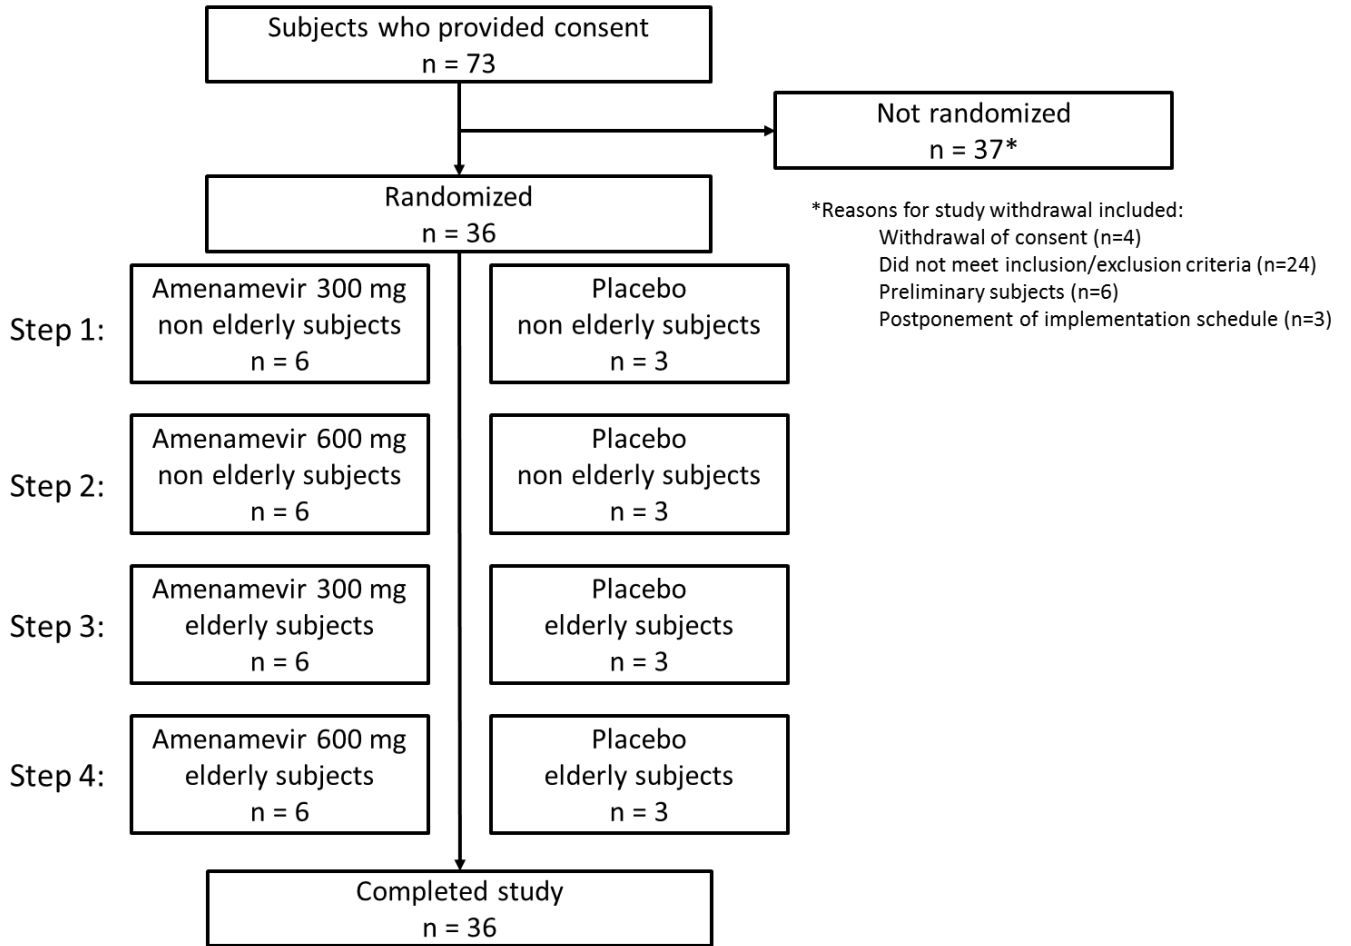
Subjects who provided consent
n = 73

Not randomized
n = 37*

*Reasons for study withdrawal included:
Withdrawal of consent (n=4)
Did not meet inclusion/exclusion criteria (n=24)
Preliminary subjects (n=6)
Postponement of implementation schedule (n=3)

Randomized
n = 36

Step 1:
Amenamevir 300 mg
non elderly subjects
n = 6

Placebo
non elderly subjects
n = 3

Step 2:
Amenamevir 600 mg
non elderly subjects
n = 6

Placebo
non elderly subjects
n = 3

Step 3:
Amenamevir 300 mg
elderly subjects
n = 6

Placebo
elderly subjects
n = 3

Step 4:
Amenamevir 600 mg
elderly subjects
n = 6

Placebo
elderly subjects
n = 3

Completed study
n = 36